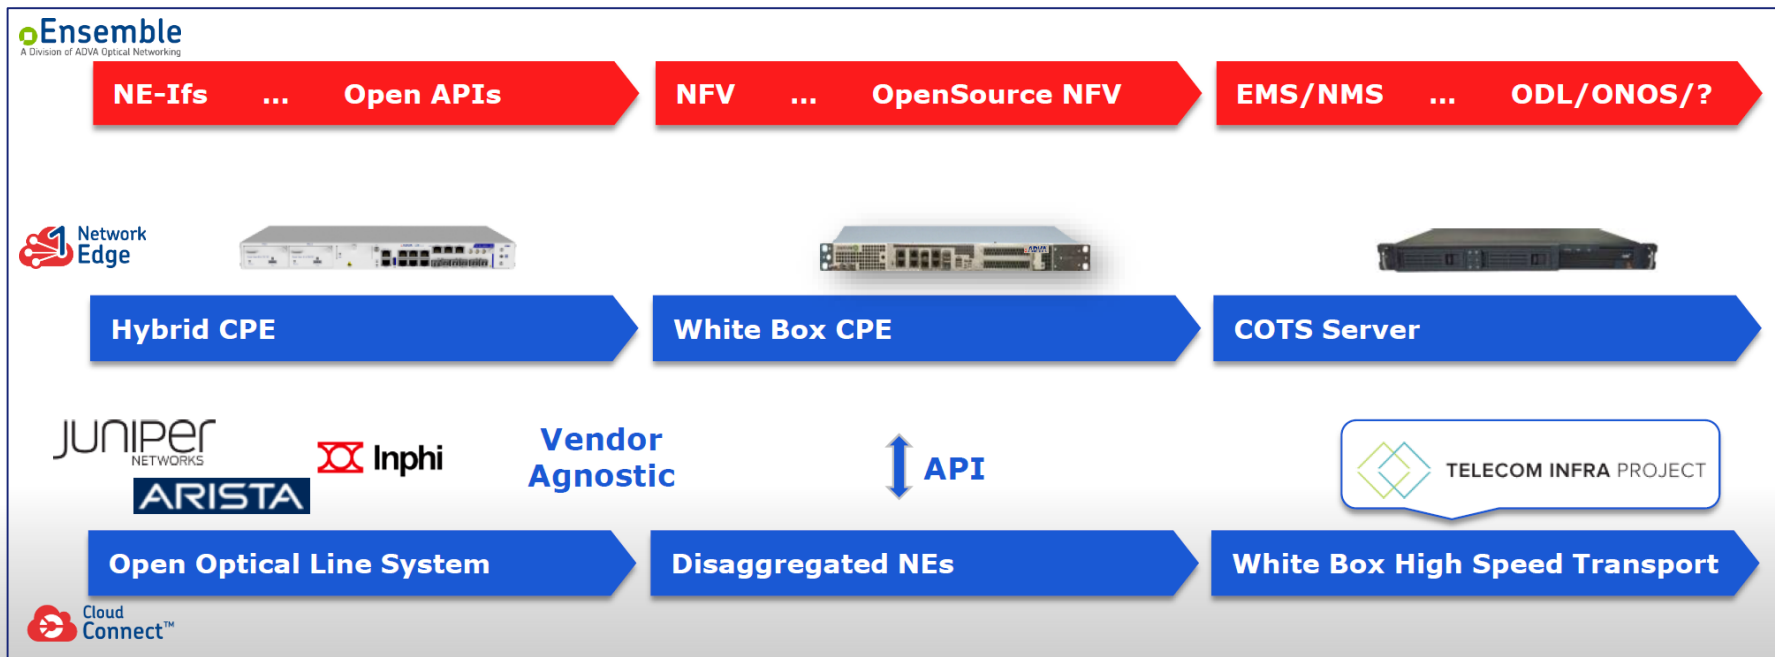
Ensemble
A Division of ADVA Optical Networking

NE-Ifs … Open APIs

NFV … OpenSource NFV

EMS/NMS … ODL/ONOS/?

Network Edge

Hybrid CPE

White Box CPE

COTS Server

JUNIPER NETWORKS

ARISTA

Inphi

Vendor Agnostic

API

TELECOM INFRA PROJECT

Open Optical Line System

Disaggregated NEs

White Box High Speed Transport

Cloud Connect™